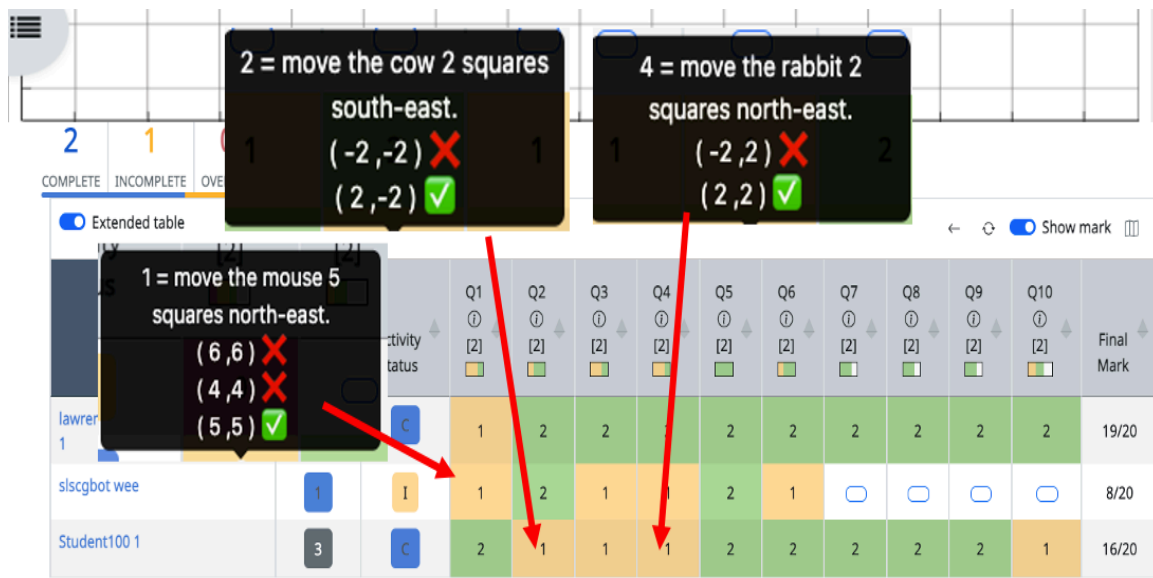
2 = move the cow 2 squares south-east.
( -2 ,-2 ) ❌
( 2 ,-2 ) ✅

4 = move the rabbit 2 squares north-east.
( -2 ,2 ) ❌
( 2 ,2 ) ✅

1 1 1 2

2 COMPLETE
1 INCOMPLETE
0 OVE

Extended table

← Show mark

1 = move the mouse 5 squares north-east.
( 6 ,6 ) ❌
( 4 ,4 ) ❌
( 5 ,5 ) ✅

| | | ctivity tatus | Q1 ⓘ [2] | Q2 ⓘ [2] | Q3 ⓘ [2] | Q4 ⓘ [2] | Q5 ⓘ [2] | Q6 ⓘ [2] | Q7 ⓘ [2] | Q8 ⓘ [2] | Q9 ⓘ [2] | Q10 ⓘ [2] | Final Mark |
|---|---|---|---|---|---|---|---|---|---|---|---|---|---|
| lawrer 1 | | C | 1 | 2 | 2 | 1 | 2 | 2 | 2 | 2 | 2 | 2 | 19/20 |
| slscgbot wee | 1 | I | 1 | 2 | 1 | 1 | 2 | 1 | | | | | 8/20 |
| Student100 1 | 3 | C | 2 | 1 | 1 | 1 | 2 | 2 | 2 | 2 | 2 | 1 | 16/20 |